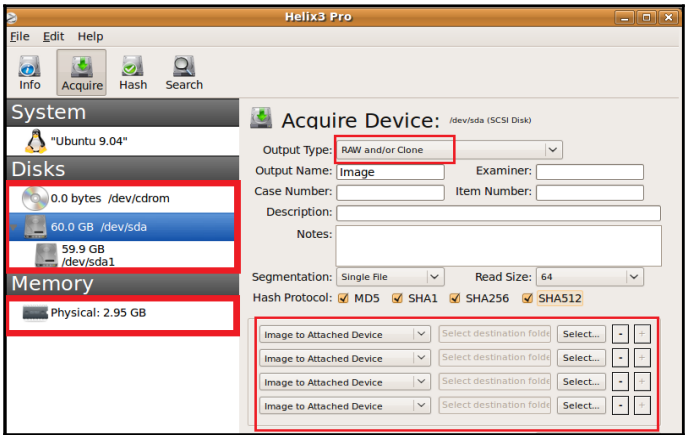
Helix3 Pro

File Edit Help

Info Acquire Hash Search

System

"Ubuntu 9.04"

Disks

0.0 bytes /dev/cdrom

60.0 GB /dev/sda

59.9 GB /dev/sda1

Memory

Physical: 2.95 GB

Acquire Device: /dev/sda (SCSI Disk)

Output Type: RAW and/or Clone

Output Name: Image

Examiner:

Case Number:

Item Number:

Description:

Notes:

Segmentation: Single File

Read Size: 64

Hash Protocol: MD5 SHA1 SHA256 SHA512

Image to Attached Device | Select destination folde | Select... | - | +

Image to Attached Device | Select destination folde | Select... | - | +

Image to Attached Device | Select destination folde | Select... | - | +

Image to Attached Device | Select destination folde | Select... | - | +